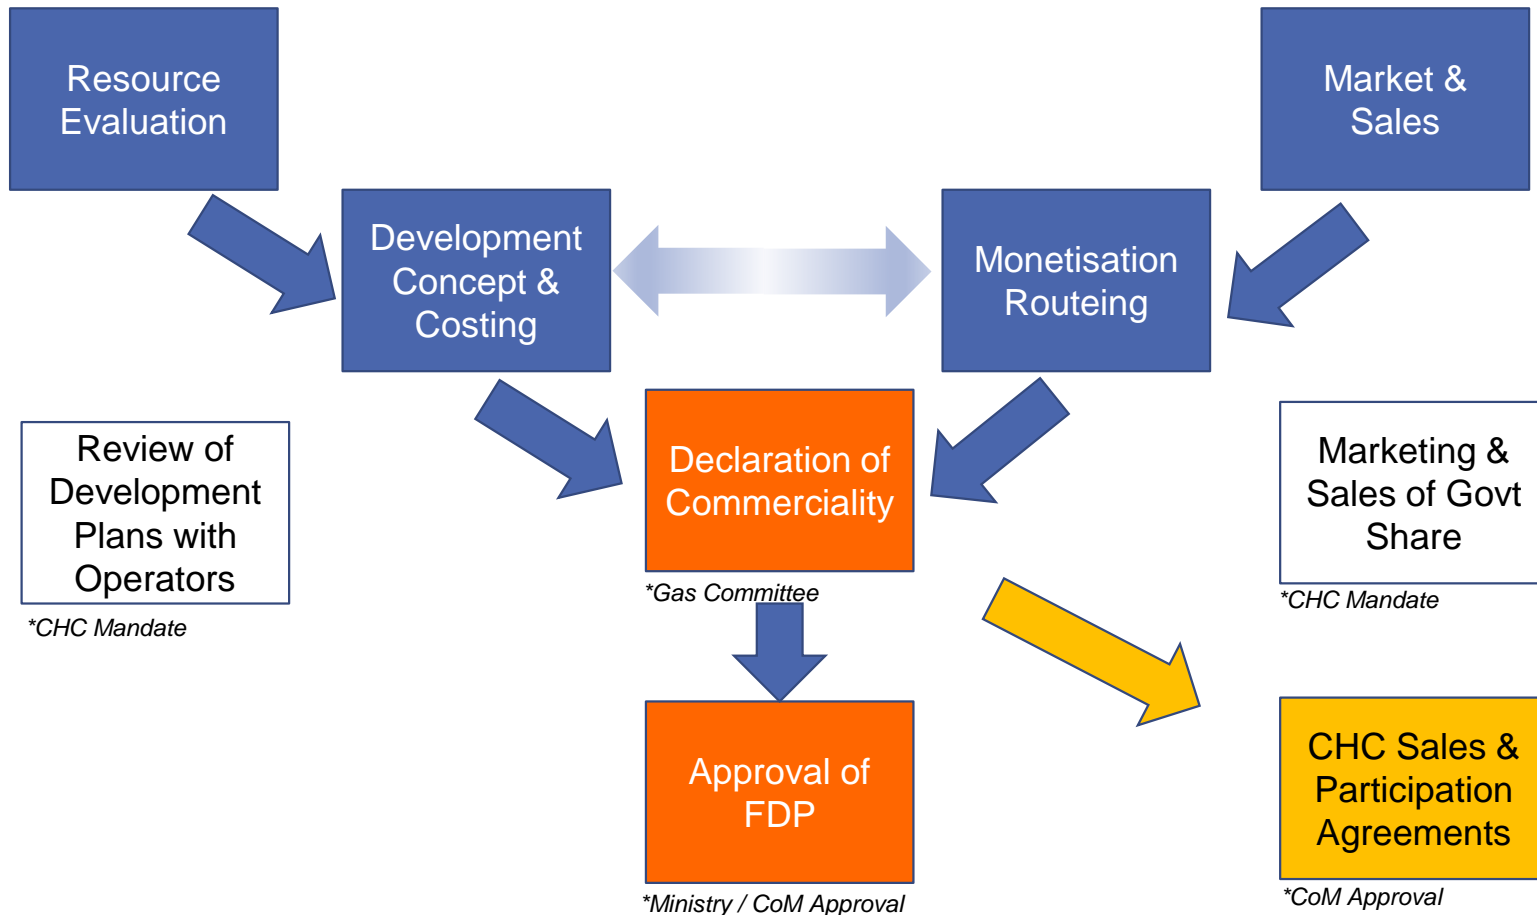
Resource Evaluation

Market & Sales

Development Concept & Costing

Monetisation Routeing

Review of Development Plans with Operators

*CHC Mandate

Declaration of Commerciality

*Gas Committee

Marketing & Sales of Govt Share

*CHC Mandate

Approval of FDP

*Ministry / CoM Approval

CHC Sales & Participation Agreements

*CoM Approval